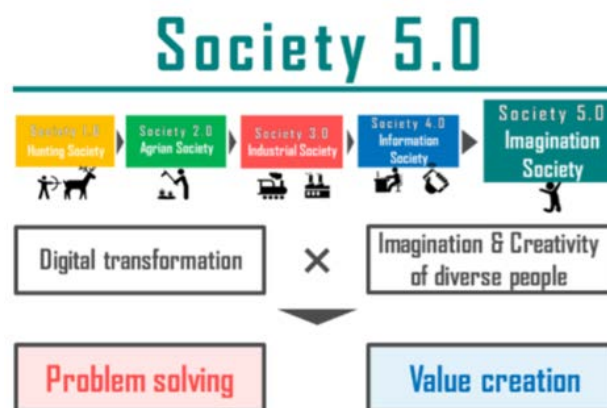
Society 5.0

Society 1.0
Hunting Society

Society 2.0
Agrian Society

Society 3.0
Industrial Society

Society 4.0
Information Society

Society 5.0
Imagination Society

Digital transformation

×

Imagination & Creativity of diverse people

Problem solving

Value creation